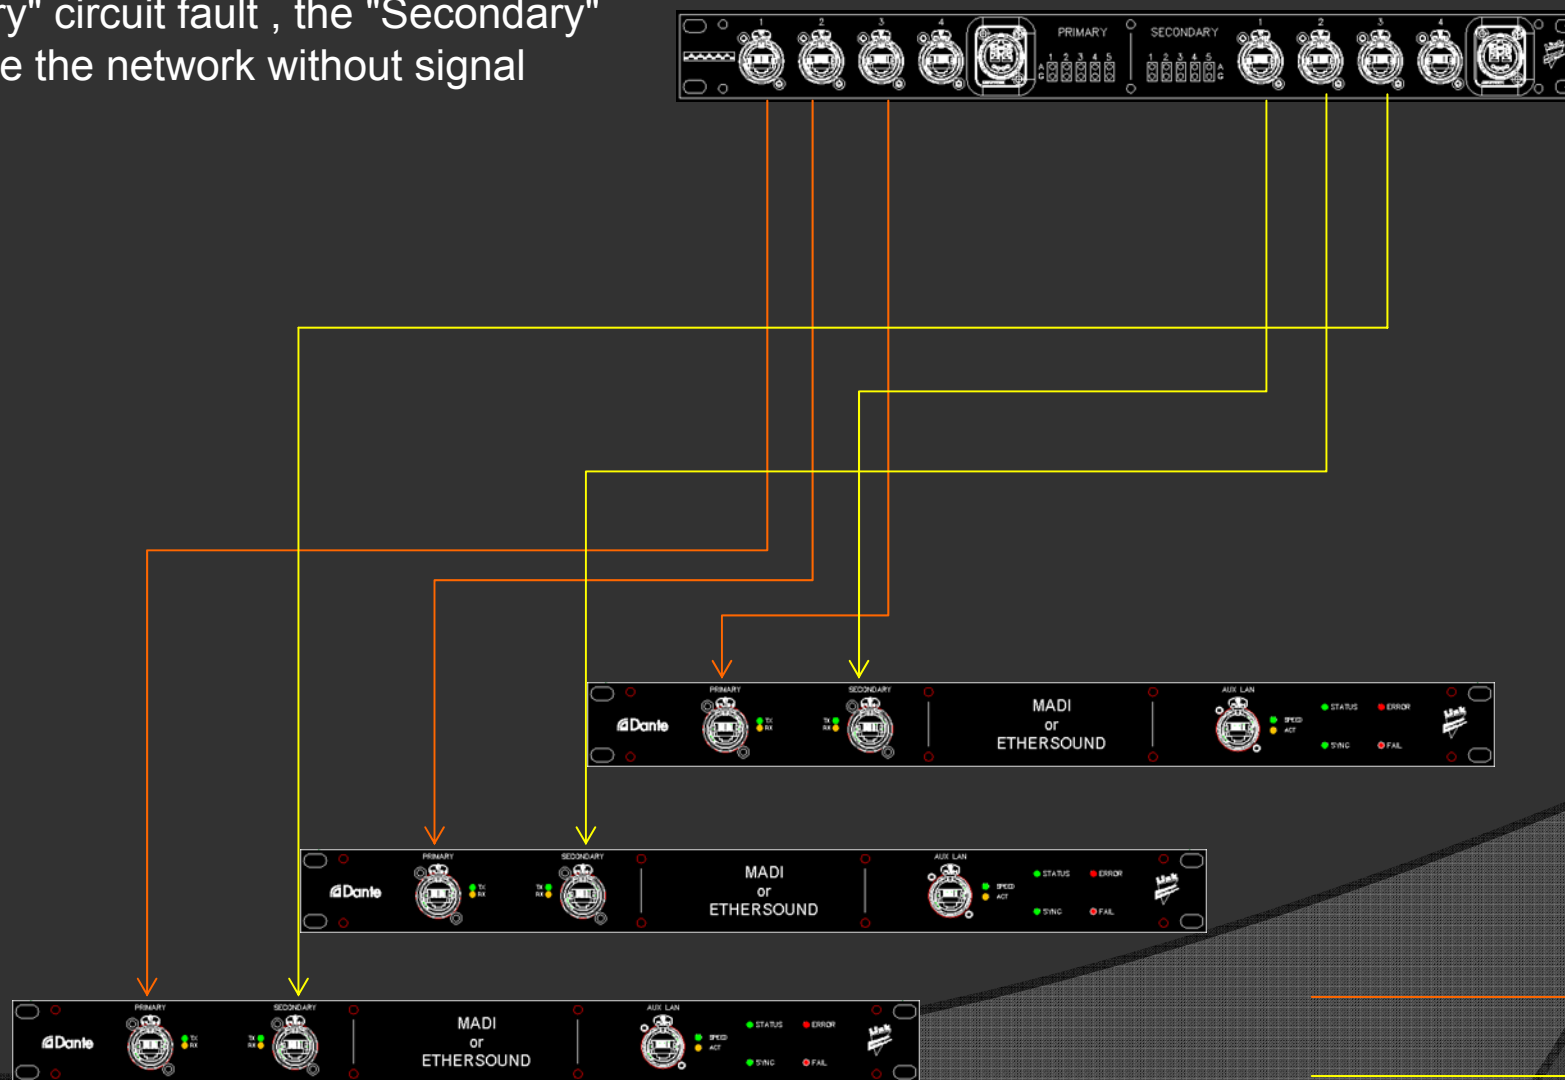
y" circuit fault , the "Secondary"
e the network without signal

1 2 3 4 PRIMARY 1 2 3 4 5 A G SECONDARY 1 2 3 4 5 A G 1 2 3 4

Dante PRIMARY TX RX TX RX SECONDARY MADI or ETHERSOUND AUX LAN SPEED ACT STATUS ERROR SYNC FAIL

Dante PRIMARY TX RX TX RX SECONDARY MADI or ETHERSOUND AUX LAN SPEED ACT STATUS ERROR SYNC FAIL

Dante PRIMARY TX RX TX RX SECONDARY MADI or ETHERSOUND AUX LAN SPEED ACT STATUS ERROR SYNC FAIL